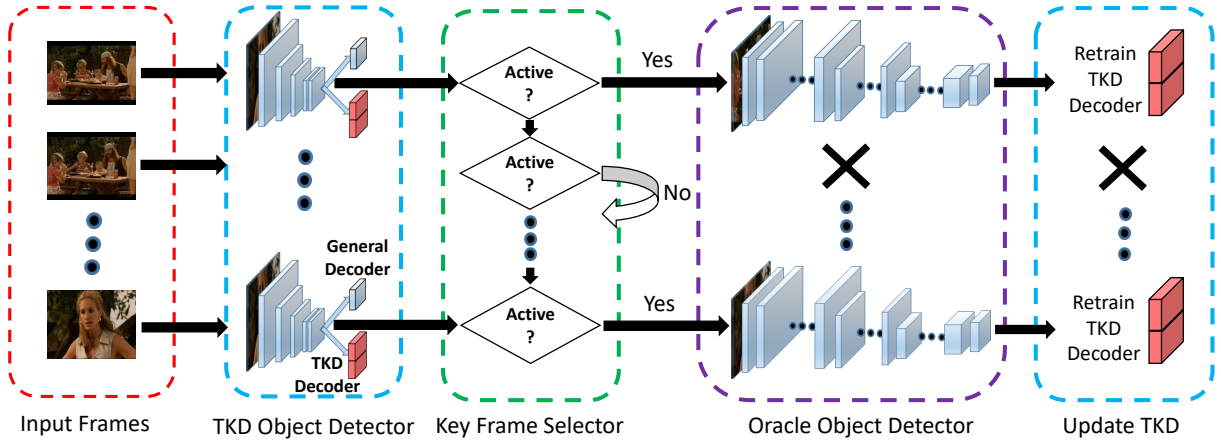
Yes

Active ?

Active ?

No

Active ?

Yes

Retrain TKD Decoder

Retrain TKD Decoder

General Decoder

TKD Decoder

Input Frames

TKD Object Detector

Key Frame Selector

Oracle Object Detector

Update TKD